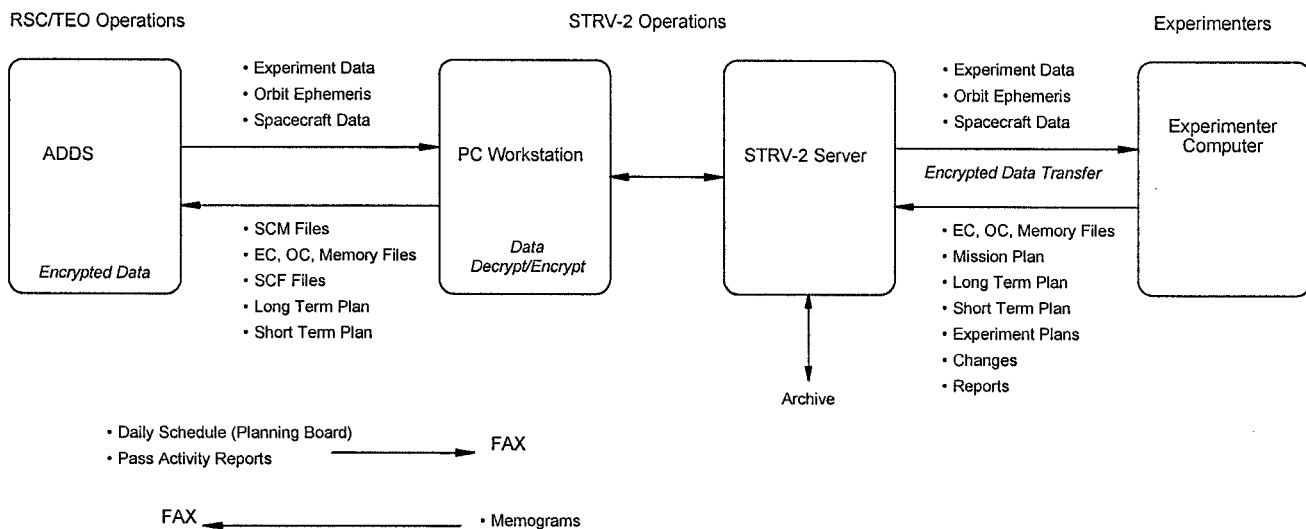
RSC/TEO Operations

STRV-2 Operations

Experimenters

ADDS

Encrypted Data

• Experiment Data
• Orbit Ephemeris
• Spacecraft Data

• SCM Files
• EC, OC, Memory Files
• SCF Files
• Long Term Plan
• Short Term Plan

PC Workstation

Data Decrypt/Encrypt

STRV-2 Server

• Experiment Data
• Orbit Ephemeris
• Spacecraft Data

Encrypted Data Transfer

• EC, OC, Memory Files
• Mission Plan
• Long Term Plan
• Short Term Plan
• Experiment Plans
• Changes
• Reports

Experimenter Computer

Archive

• Daily Schedule (Planning Board)
• Pass Activity Reports

FAX

FAX

• Memograms